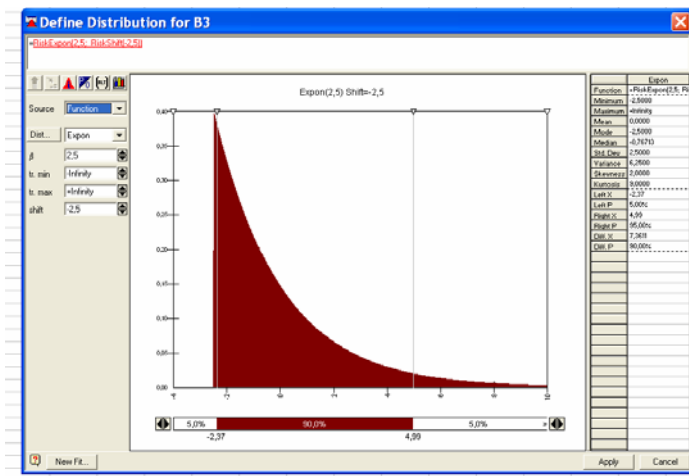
Define Distribution for B3

=RiskExpon(2,5; RiskShift(-2,5))

Source Function
Dist... Expon
β 2,5
tr. min -Infinity
tr. max +Infinity
shift -2,5

Expon(2,5) Shift=-2,5

0,40
0,35
0,30
0,25
0,20
0,15
0,10
0,05
0,00

-4 -2 0 2 4 6 8 10

5,0% 90,0% 5,0%
-2,37 4,99

| | Expon |
|---|---|
| Function | =RiskExpon(2,5; Ri |
| Minimum | -2,5000 |
| Maximum | +Infinity |
| Mean | 0,0000 |
| Mode | -2,5000 |
| Median | -0,7671 |
| Std. Dev | 2,5000 |
| Variance | 6,2500 |
| Skewness | 2,0000 |
| Kurtosis | 9,0000 |
| Left X | -2,37 |
| Left P | 5,00% |
| Right X | 4,99 |
| Right P | 95,00% |
| Diff. X | 7,361 |
| Diff. P | 90,00% |

New Fit...
Apply
Cancel